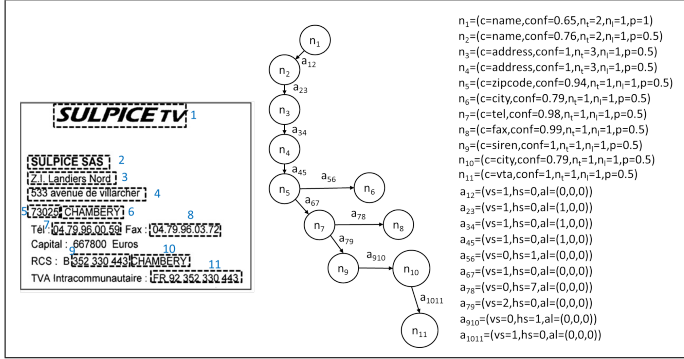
SULPICE TV 1

SULPICE SAS 2
Z.I. Landiers Nord 3
533 avenue de villarcher 4
5 73025 CHAMBERY 6
7 8
Tél : 04.79.96.00.59 Fax : 04.79.96.03.72
Capital : 667800 Euros
9 10
RCS : B 352 330 443 CHAMBERY
11
TVA Intracommunautaire FR 92 352 330 443

$n_1$
$a_{12}$
$n_2$
$a_{23}$
$n_3$
$a_{34}$
$n_4$
$a_{45}$
$n_5$
$a_{56}$
$n_6$
$a_{67}$
$n_7$
$a_{78}$
$n_8$
$a_{79}$
$n_9$
$a_{910}$
$n_{10}$
$a_{1011}$
$n_{11}$

$n_1$=(c=name,conf=0.65,$n_t$=2,$n_l$=1,p=1)
$n_2$=(c=name,conf=0.76,$n_t$=2,$n_l$=1,p=0.5)
$n_3$=(c=address,conf=1,$n_t$=3,$n_l$=1,p=0.5)
$n_4$=(c=address,conf=1,$n_t$=3,$n_l$=1,p=0.5)
$n_5$=(c=zipcode,conf=0.94,$n_t$=1,$n_l$=1,p=0.5)
$n_6$=(c=city,conf=0.79,$n_t$=1,$n_l$=1,p=0.5)
$n_7$=(c=tel,conf=0.98,$n_t$=1,$n_l$=1,p=0.5)
$n_8$=(c=fax,conf=0.99,$n_t$=1,$n_l$=1,p=0.5)
$n_9$=(c=siren,conf=1,$n_t$=1,$n_l$=1,p=0.5)
$n_{10}$=(c=city,conf=0.79,$n_t$=1,$n_l$=1,p=0.5)
$n_{11}$=(c=vta,conf=1,$n_t$=1,$n_l$=1,p=0.5)
$a_{12}$=(vs=1,hs=0,al=(0,0,0))
$a_{23}$=(vs=1,hs=0,al=(1,0,0))
$a_{34}$=(vs=1,hs=0,al=(1,0,0))
$a_{45}$=(vs=1,hs=0,al=(1,0,0))
$a_{56}$=(vs=0,hs=1,al=(0,0,0))
$a_{67}$=(vs=1,hs=0,al=(0,0,0))
$a_{78}$=(vs=0,hs=7,al=(0,0,0))
$a_{79}$=(vs=2,hs=0,al=(0,0,0))
$a_{910}$=(vs=0,hs=1,al=(0,0,0))
$a_{1011}$=(vs=1,hs=0,al=(0,0,0))